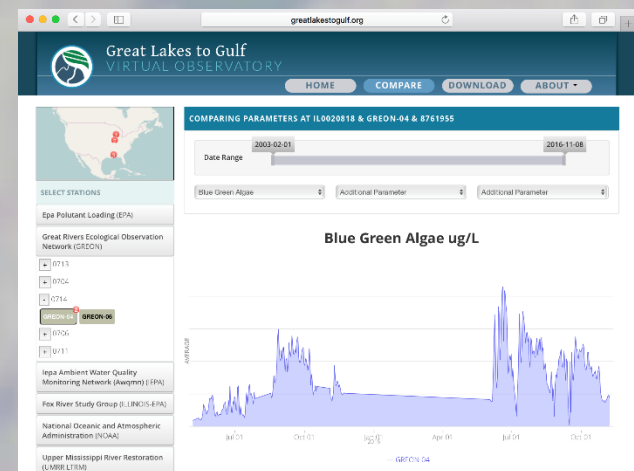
greatlakestogulf.org

Great Lakes to Gulf
VIRTUAL OBSERVATORY

HOME
COMPARE
DOWNLOAD
ABOUT ▾

SELECT STATIONS

Epa Polutant Loading (EPA)

Great Rivers Ecological Observation Network (GREON)

+ 0713
+ 0704
- 0714
GREON-04
GREON-06
+ 0706
+ 0711

Iepa Ambient Water Quality Monitoring Network (Awqmn) (IEPA)

Fox River Study Group (ILLINOIS-EPA)

National Oceanic and Atmospheric Administration (NOAA)

Upper Mississippi River Restoration (UMRR LTRM)

COMPARING PARAMETERS AT IL0020818 & GREON-04 & 8761955

Date Range
2003-02-01
2016-11-08

Blue Green Algae
Additional Parameter
Additional Parameter

Blue Green Algae ug/L

AVERAGE

Jul 01
Oct 01
Jan 01
2015
Apr 01
Jul 01
Oct 01

GREON-04